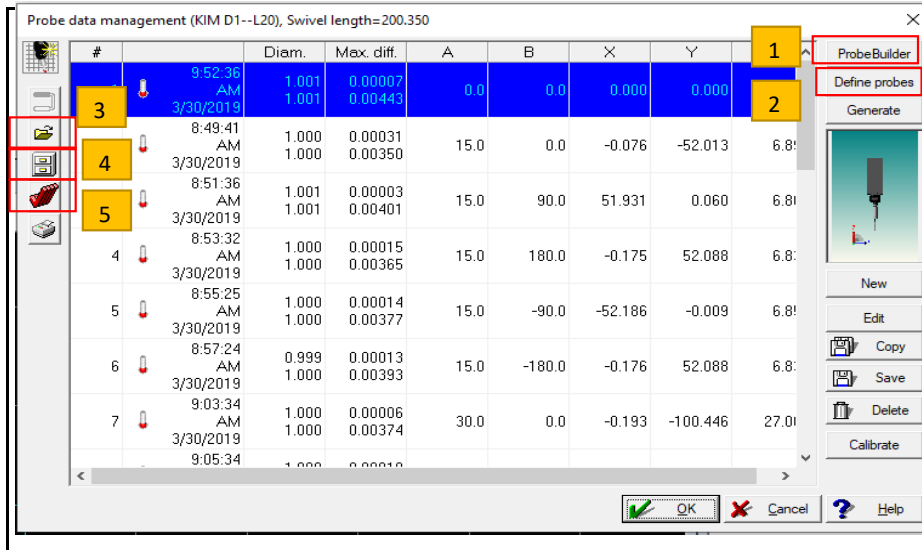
Probe data management (KIM D1--L20), Swivel length=200.350

| # | | Diam. | Max. diff. | A | B | X | Y | |
|---|---|---|---|---|---|---|---|---|
| | | 9:52:36 AM 3/30/2019 | 1.001 1.001 | 0.00007 0.00443 | 0.0 | 0.0 | 0.000 | 0.000 |
| | | 8:49:41 AM 3/30/2019 | 1.000 1.000 | 0.00031 0.00350 | 15.0 | 0.0 | -0.076 | -52.013 | 6.8 |
| | | 8:51:36 AM 3/30/2019 | 1.001 1.001 | 0.00003 0.00401 | 15.0 | 90.0 | 51.931 | 0.060 | 6.8 |
| 4 | | 8:53:32 AM 3/30/2019 | 1.000 1.000 | 0.00015 0.00365 | 15.0 | 180.0 | -0.175 | 52.088 | 6.8 |
| 5 | | 8:55:25 AM 3/30/2019 | 1.000 1.000 | 0.00014 0.00377 | 15.0 | -90.0 | -52.186 | -0.009 | 6.8 |
| 6 | | 8:57:24 AM 3/30/2019 | 0.999 1.000 | 0.00013 0.00393 | 15.0 | -180.0 | -0.176 | 52.088 | 6.8 |
| 7 | | 9:03:34 AM 3/30/2019 | 1.000 1.000 | 0.00006 0.00374 | 30.0 | 0.0 | -0.193 | -100.446 | 27.0 |
| | | 9:05:34 | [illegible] | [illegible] | | | | | |

1
ProbeBuilder
2
Define probes
Generate
3
4
5
New
Edit
Copy
Save
Delete
Calibrate
OK
Cancel
Help